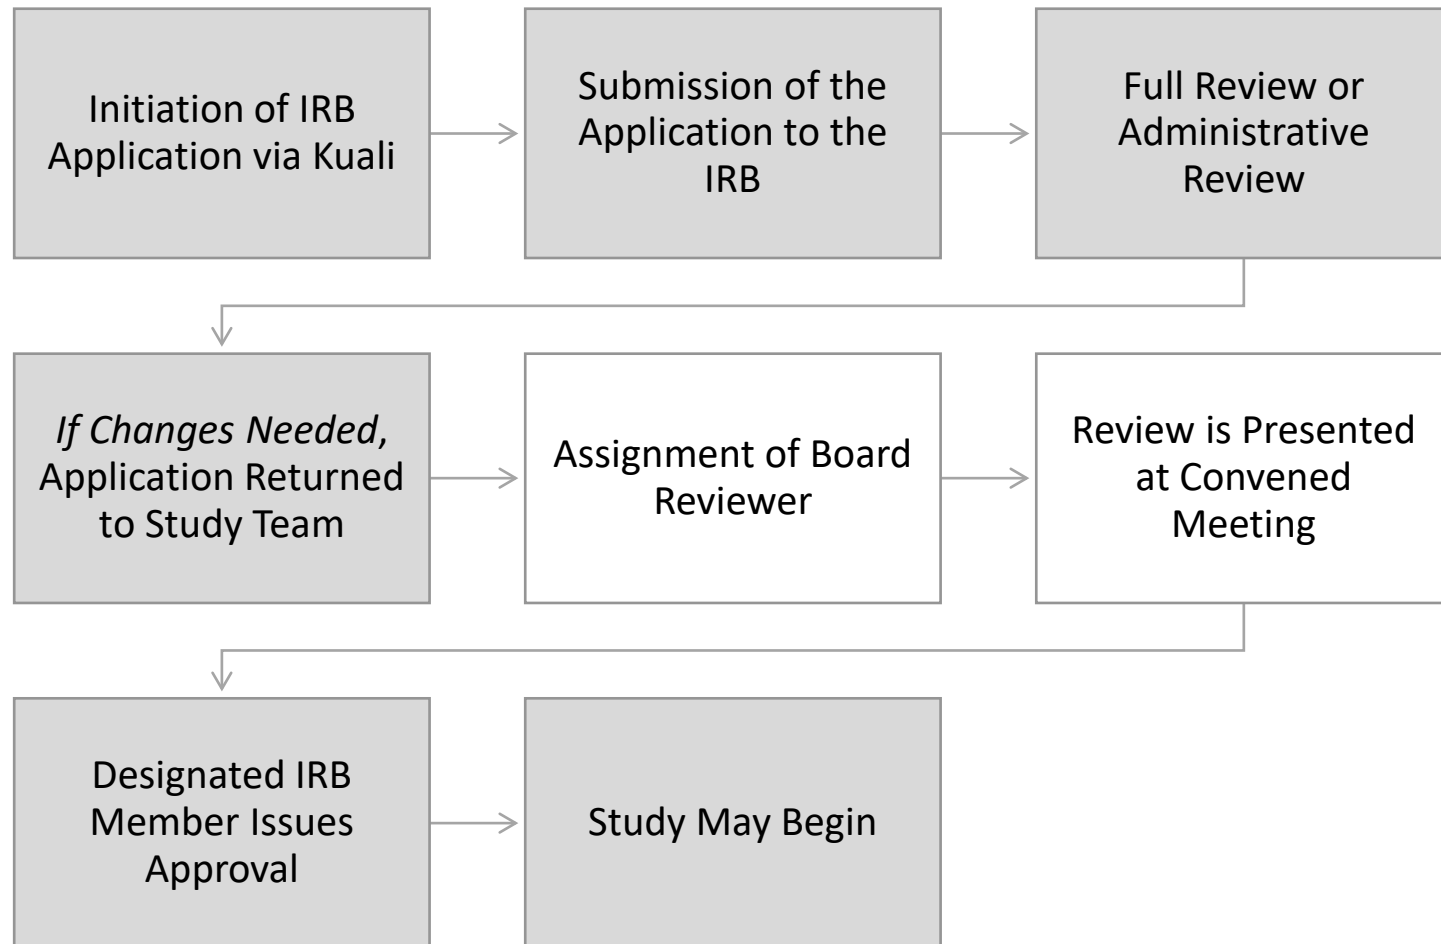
Initiation of IRB Application via Kuali

Submission of the Application to the IRB

Full Review or Administrative Review

*If Changes Needed*, Application Returned to Study Team

Assignment of Board Reviewer

Review is Presented at Convened Meeting

Designated IRB Member Issues Approval

Study May Begin